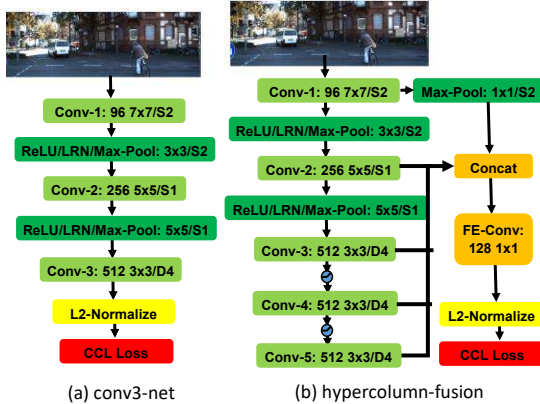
Conv-1: 96 7x7/S2

ReLU/LRN/Max-Pool: 3x3/S2

Conv-2: 256 5x5/S1

ReLU/LRN/Max-Pool: 5x5/S1

Conv-3: 512 3x3/D4

L2-Normalize

CCL Loss

(a) conv3-net

Conv-1: 96 7x7/S2

Max-Pool: 1x1/S2

ReLU/LRN/Max-Pool: 3x3/S2

Conv-2: 256 5x5/S1

Concat

ReLU/LRN/Max-Pool: 5x5/S1

FE-Conv: 128 1x1

Conv-3: 512 3x3/D4

Conv-4: 512 3x3/D4

L2-Normalize

Conv-5: 512 3x3/D4

CCL Loss

(b) hypercolumn-fusion